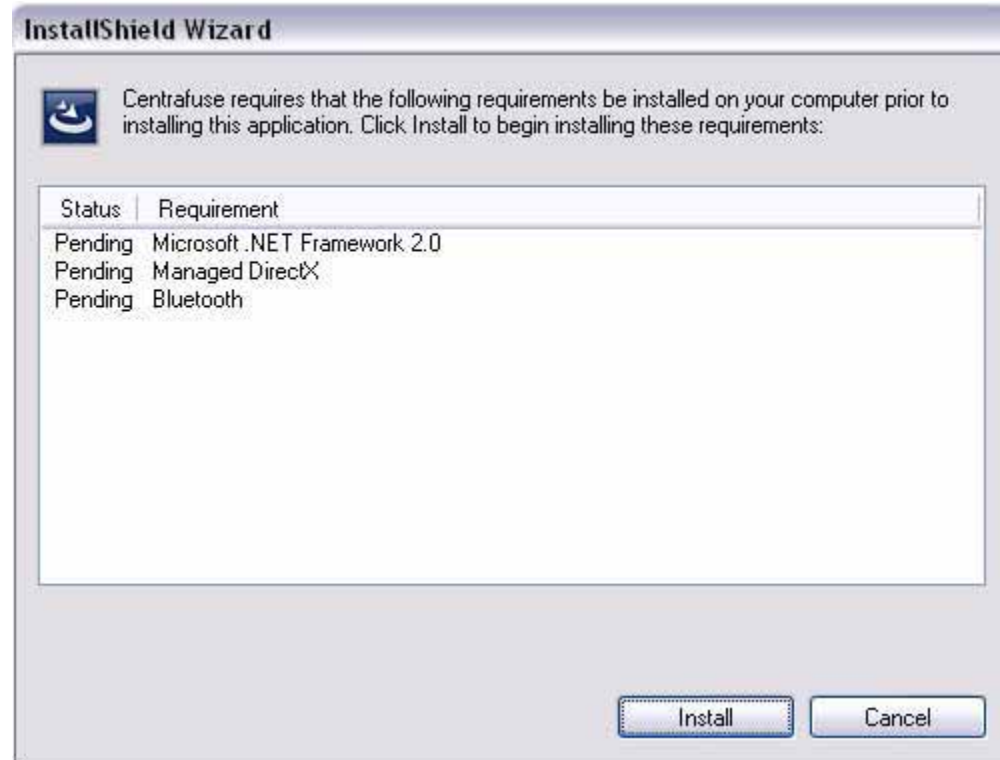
InstallShield Wizard

Centrafuse requires that the following requirements be installed on your computer prior to installing this application. Click Install to begin installing these requirements:

| Status | Requirement |
|---|---|
| Pending | Microsoft .NET Framework 2.0 |
| Pending | Managed DirectX |
| Pending | Bluetooth |

Install Cancel